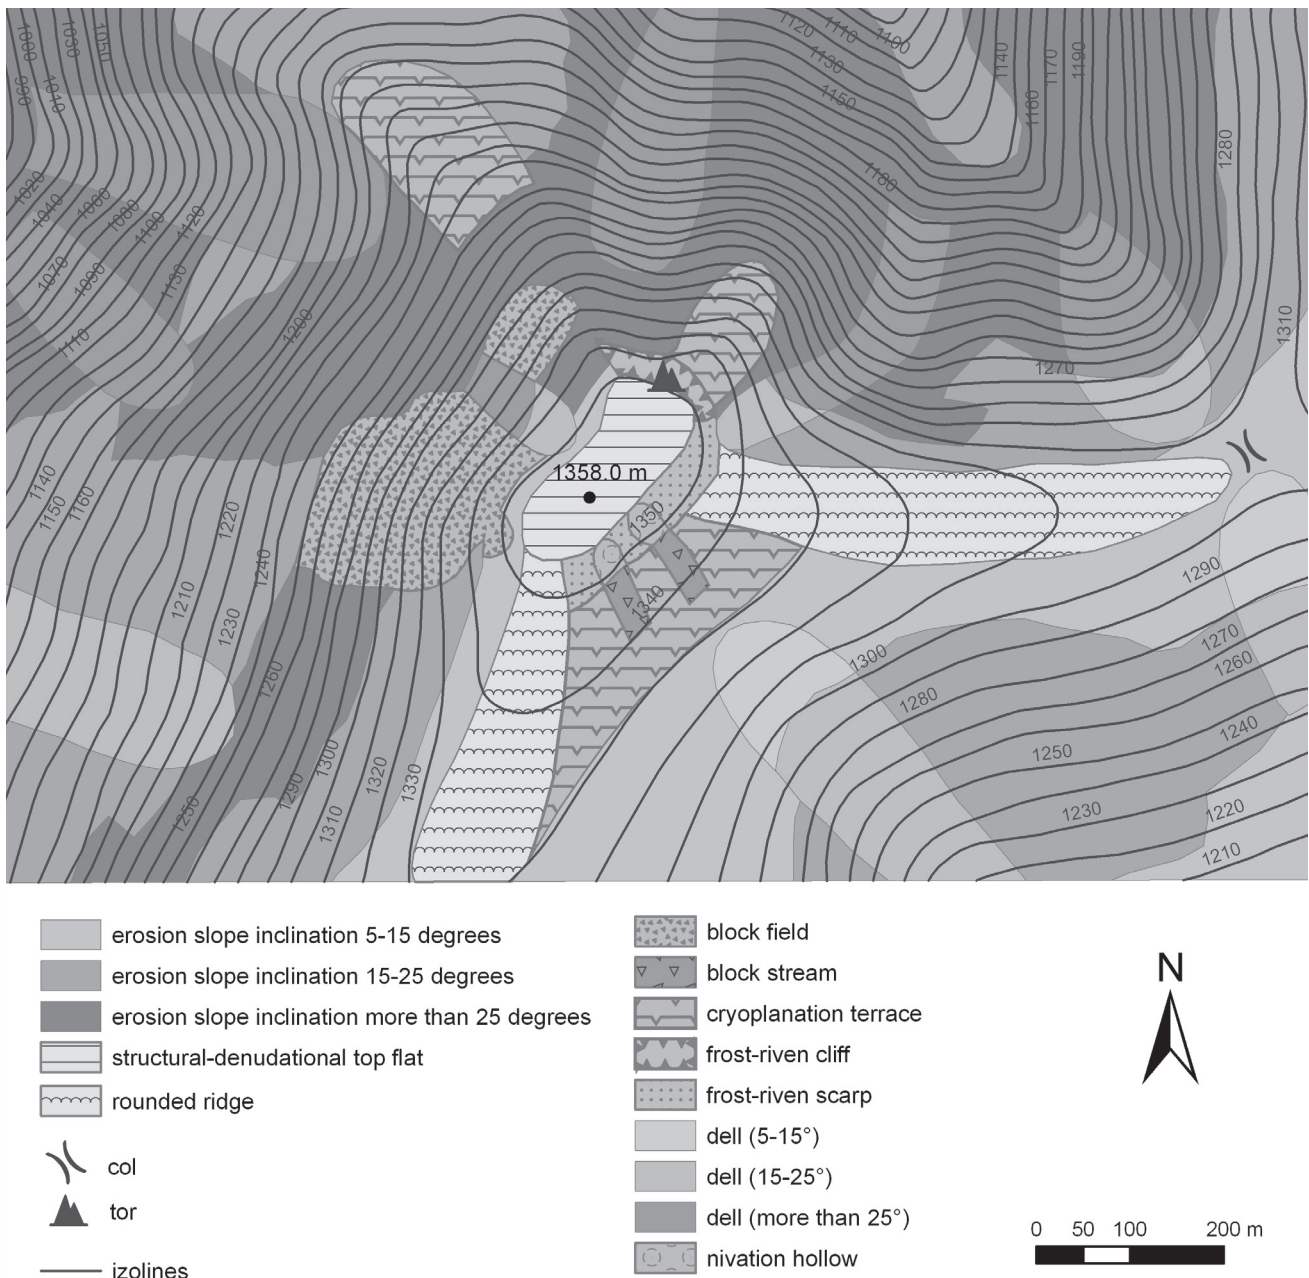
1000
1030
1050
990
1010
1120
1110
1100
1130
1150
1140
1170
1190
1160
1280
1020
1040
1060
1080
1100
1120
1180
1070
1090
1130
1110
1200
1310
1270
1358.0 m
1350
1140
1150
1160
1220
1240
1340
1290
1210
1230
1260
1300
1270
1260
1280
1290
1300
1320
1330
1250
1240
1250
1310
1230
1220
1210

erosion slope inclination 5-15 degrees
erosion slope inclination 15-25 degrees
erosion slope inclination more than 25 degrees
structural-denudational top flat
rounded ridge
col
tor
izolines
block field
block stream
cryoplanation terrace
frost-riven cliff
frost-riven scarp
dell (5-15°)
dell (15-25°)
dell (more than 25°)
nivation hollow
N
0 50 100 200 m